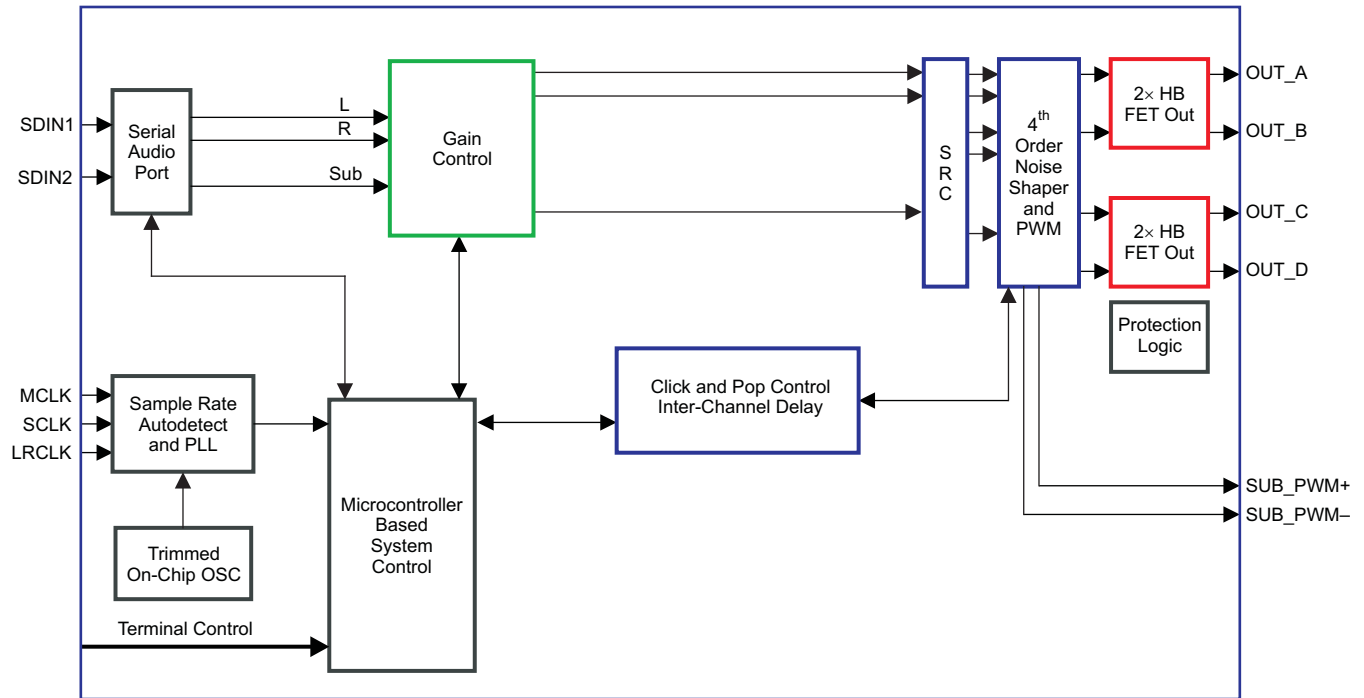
SDIN1
SDIN2
Serial Audio Port
L
R
Sub
Gain Control
S R C
$4^{th}$ Order Noise Shaper and PWM
2× HB FET Out
2× HB FET Out
OUT_A
OUT_B
OUT_C
OUT_D
Protection Logic
MCLK
SCLK
LRCLK
Sample Rate Autodetect and PLL
Click and Pop Control Inter-Channel Delay
Microcontroller Based System Control
Trimmed On-Chip OSC
Terminal Control
SUB_PWM+
SUB_PWM–